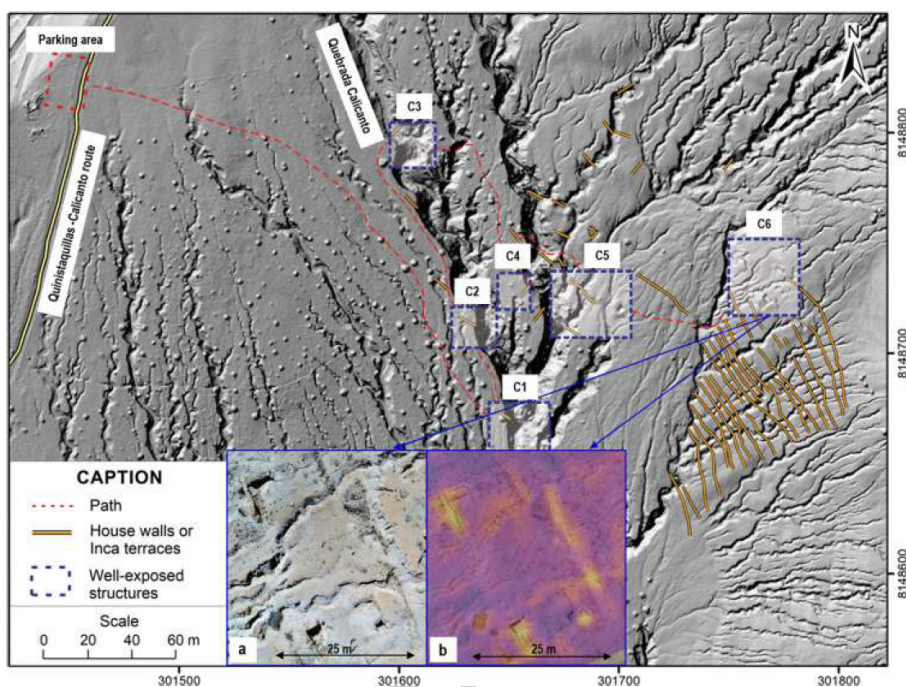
Parking area
Quebrada Calicanto
Quinistaquillas -Calicanto route
C3
C4
C5
C6
C2
C1
N
8148800
8148700
8148600
CAPTION
Path
House walls or Inca terraces
Well-exposed structures
Scale
0 20 40 60 m
a
25 m
b
25 m
301500
301600
301700
301800